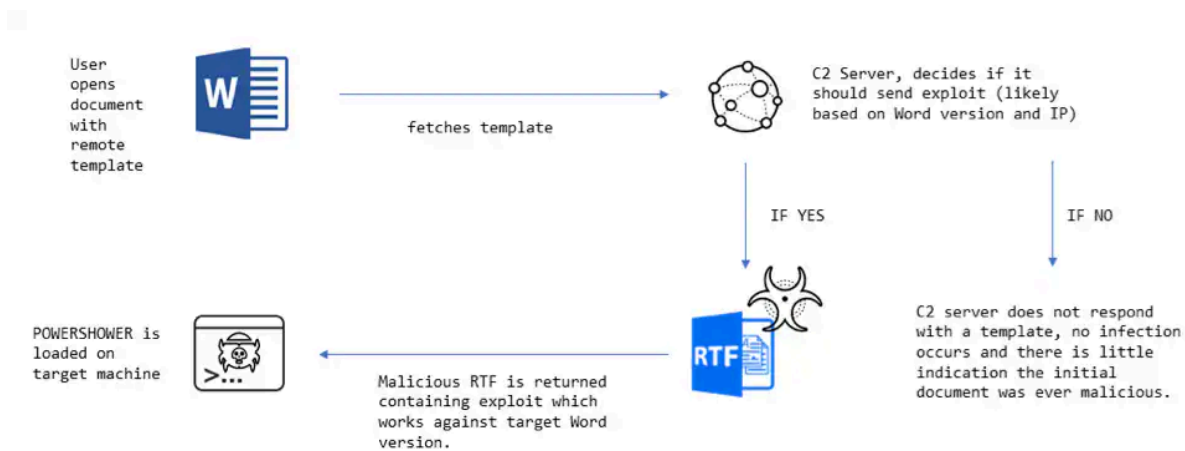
User opens document with remote template

W

fetches template

C2 Server, decides if it should send exploit (likely based on Word version and IP)

IF YES

IF NO

POWERSHOWER is loaded on target machine

>...

Malicious RTF is returned containing exploit which works against target Word version.

RTF

C2 server does not respond with a template, no infection occurs and there is little indication the initial document was ever malicious.